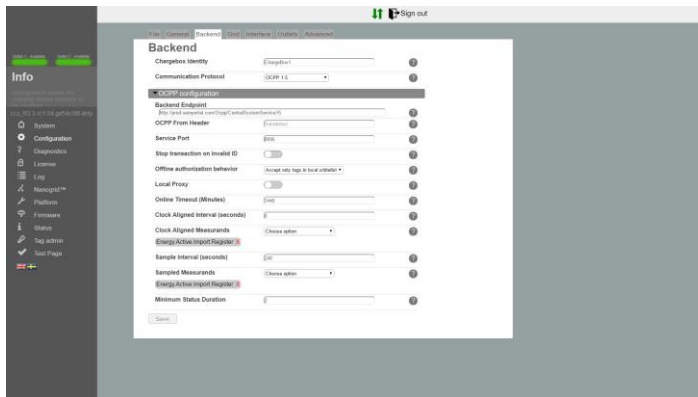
Sign out

File General Backend Grid Interface Outlets Advanced

Backend

Chargebox Identity ChargeBox1

Communication Protocol OCPP 1.5

OCPP configuration

Backend Endpoint
http://prod.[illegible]/Ocpp/CentralSystemService15

OCPP From Header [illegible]

Service Port 8000

Stop transaction on invalid ID

Offline authorization behavior Accept only tags in local whitelist

Local Proxy

Online Timeout (Minutes) 1440

Clock Aligned Interval (seconds) 0

Clock Aligned Measurands Choose option
Energy Active Import Register

Sample Interval (seconds) 60

Sampled Measurands Choose option
Energy Active Import Register

Minimum Status Duration 0

Save

Info

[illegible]

System
Configuration
Diagnostics
License
Log
Nanogrid™
Platform
Firmware
Status
Tag admin
Test Page